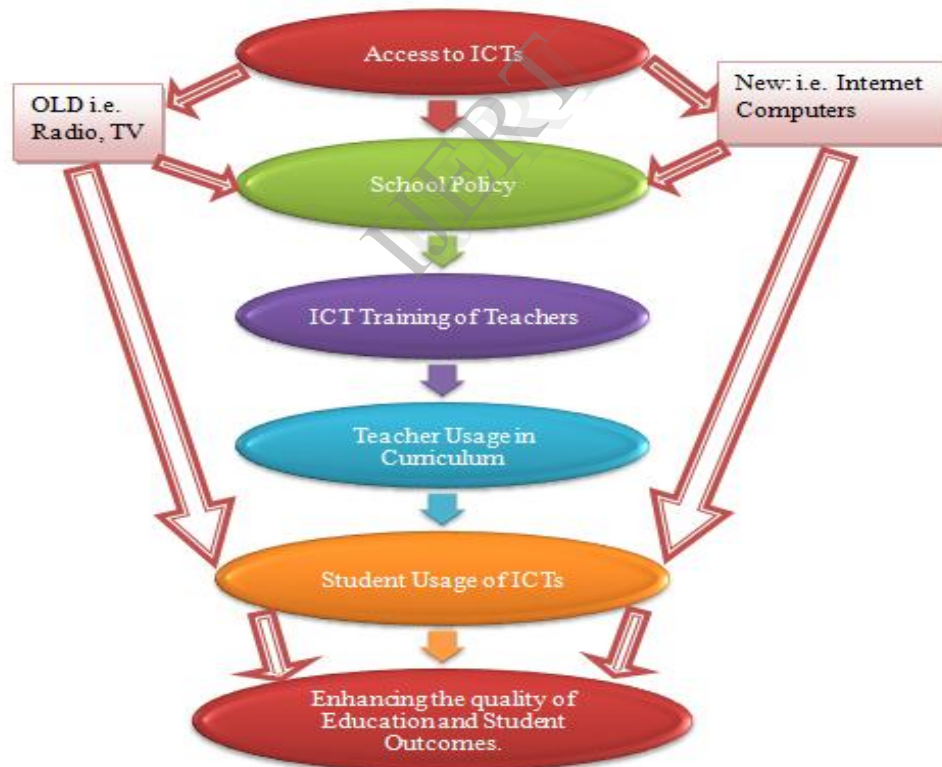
Access to ICTs

OLD i.e. Radio, TV

New: i.e. Internet Computers

School Policy

ICT Training of Teachers

Teacher Usage in Curriculum

Student Usage of ICTs

Enhancing the quality of Education and Student Outcomes.

IJERT